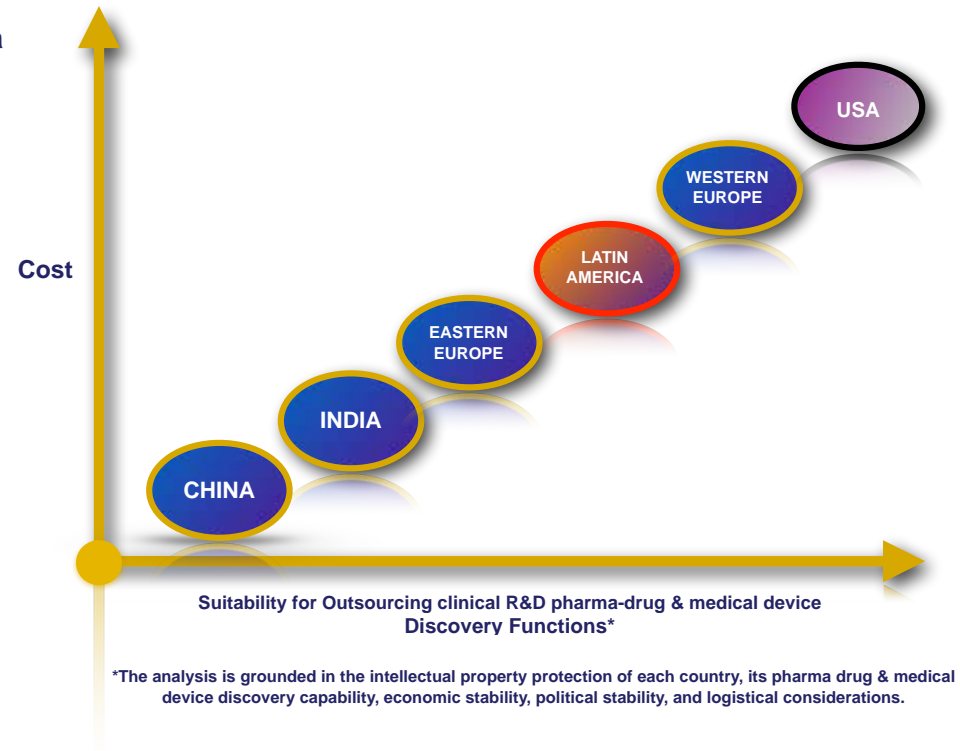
Cost

USA

WESTERN EUROPE

LATIN AMERICA

EASTERN EUROPE

INDIA

CHINA

Suitability for Outsourcing clinical R&D pharma-drug & medical device Discovery Functions*

*The analysis is grounded in the intellectual property protection of each country, its pharma drug & medical device discovery capability, economic stability, political stability, and logistical considerations.